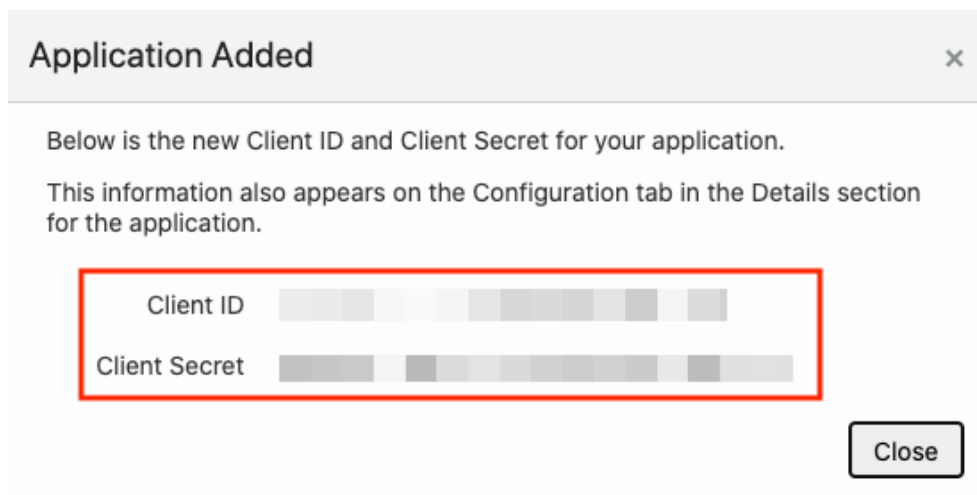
Application Added

×

Below is the new Client ID and Client Secret for your application.

This information also appears on the Configuration tab in the Details section for the application.

Client ID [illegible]

Client Secret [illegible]

Close